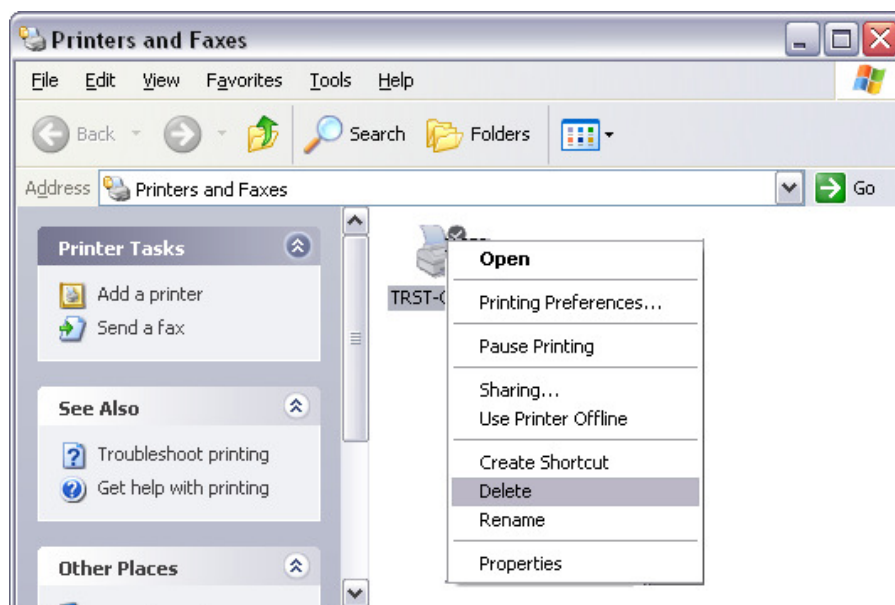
Printers and Faxes

File Edit View Favorites Tools Help

Back Search Folders

Address Printers and Faxes Go

Printer Tasks

Add a printer
Send a fax

See Also

Troubleshoot printing
Get help with printing

Other Places

TRST-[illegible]

Open
Printing Preferences...
Pause Printing
Sharing...
Use Printer Offline
Create Shortcut
Delete
Rename
Properties